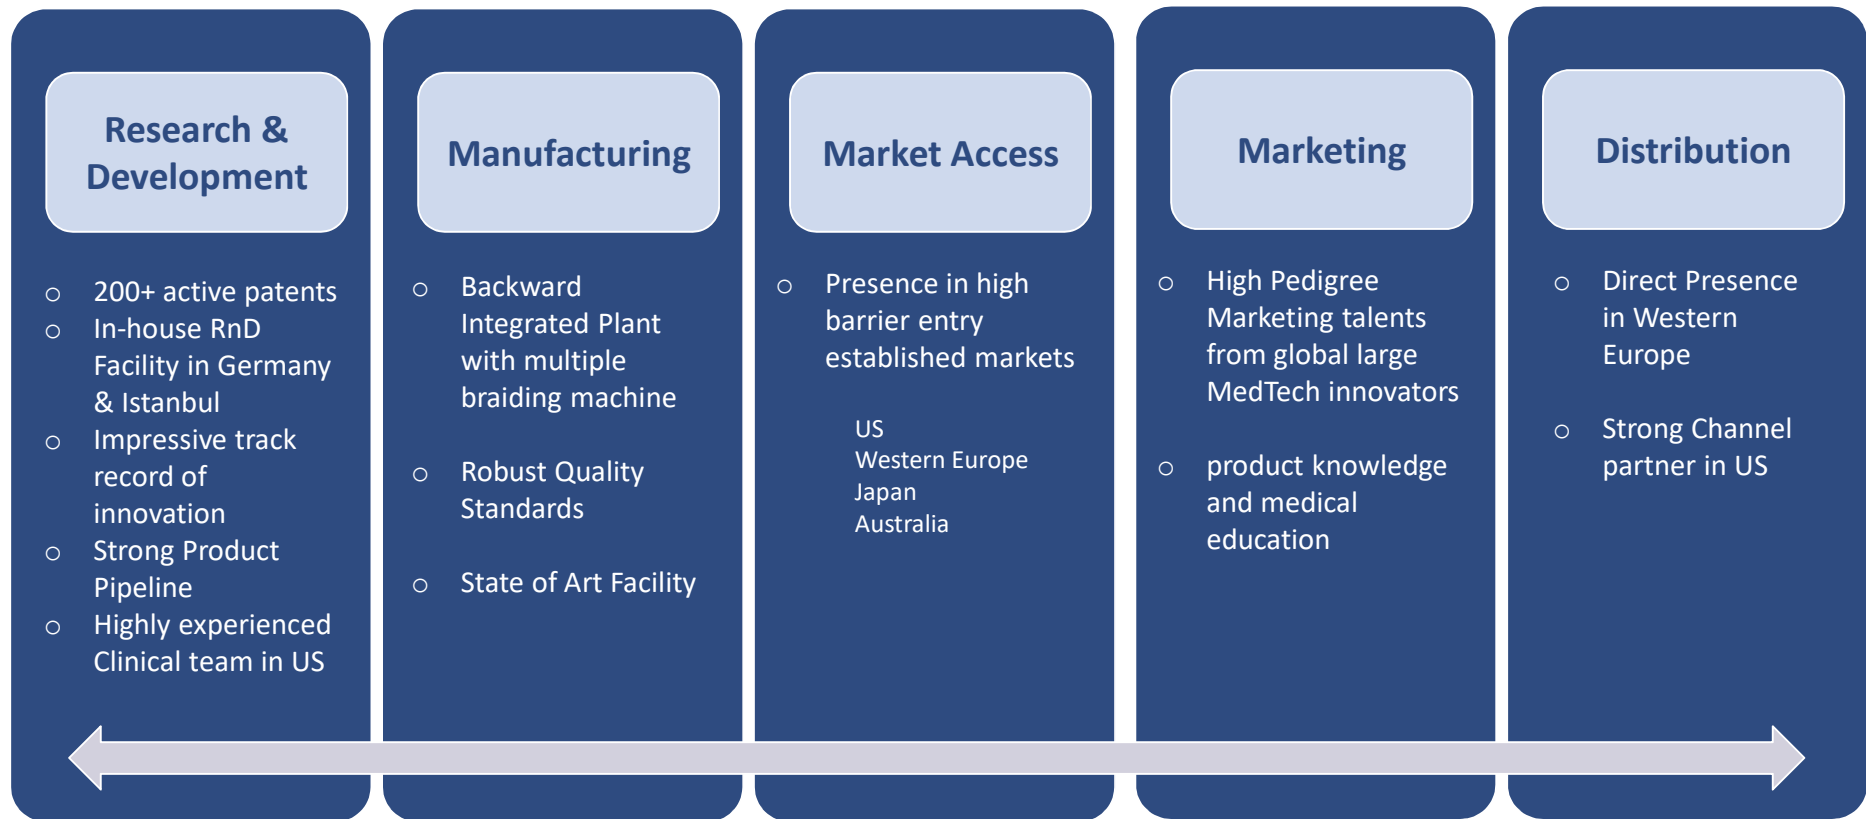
Research & Development

- 200+ active patents
- In-house RnD Facility in Germany & Istanbul
- Impressive track record of innovation
- Strong Product Pipeline
- Highly experienced Clinical team in US

Manufacturing

- Backward Integrated Plant with multiple braiding machine
- Robust Quality Standards
- State of Art Facility

Market Access

- Presence in high barrier entry established markets

US
Western Europe
Japan
Australia

Marketing

- High Pedigree Marketing talents from global large MedTech innovators
- product knowledge and medical education

Distribution

- Direct Presence in Western Europe
- Strong Channel partner in US